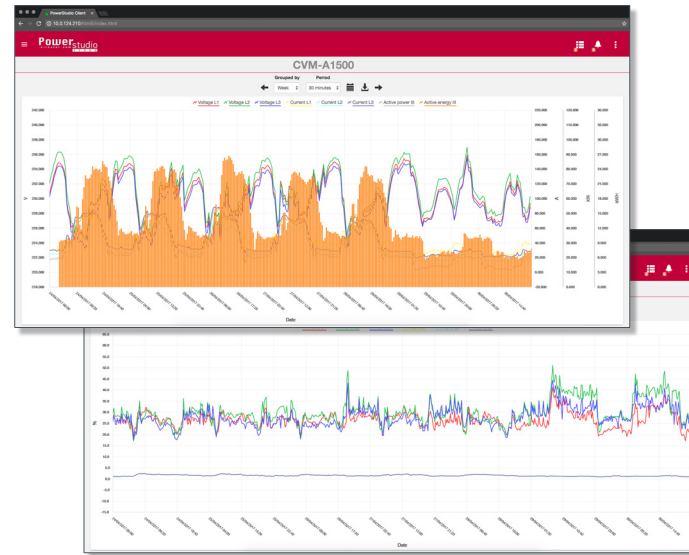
PowerStudio Client

Powerstudio

CVM-A1500

Grouped by
Week

Period
30 minutes

Voltage L1
Voltage L2
Voltage L3
Current L1
Current L2
Current L3
Active power III
Active energy III

V

A

W

Wh

Date

%

Date